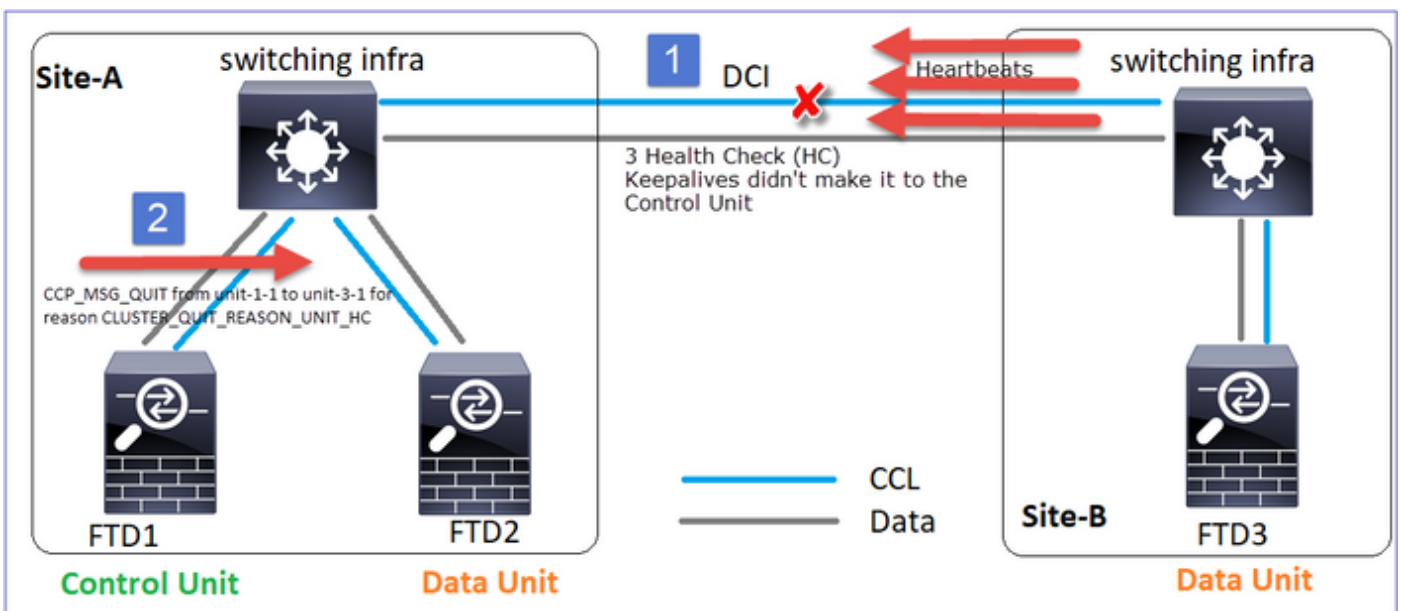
Site-A

switching infra

1

DCI

Heartbeats

switching infra

3 Health Check (HC) Keepalives didn't make it to the Control Unit

2

CCP_MSG_QUIT from unit-1-1 to unit-3-1 for reason CLUSTER_QUIT_REASON_UNIT_HC

CCL

Data

Site-B

FTD1

FTD2

FTD3

Control Unit

Data Unit

Data Unit